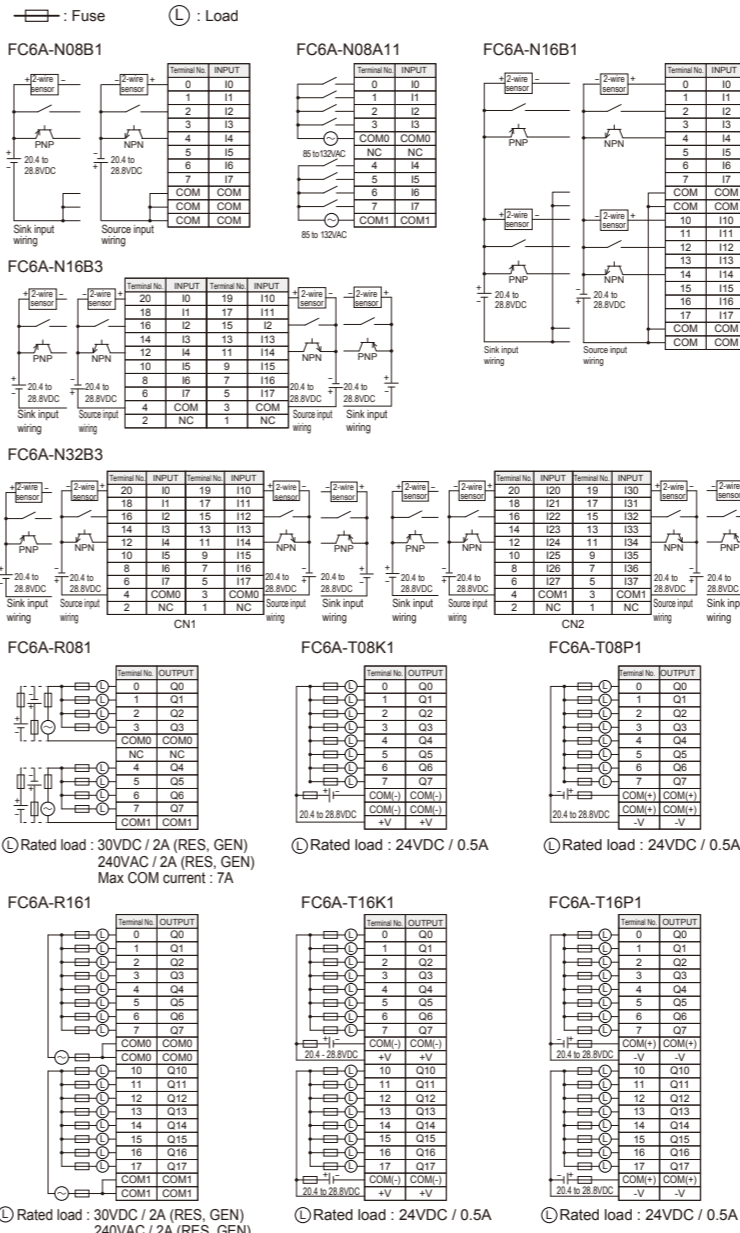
: Fuse
Ⓛ : Load

FC6A-N08B1

2-wire sensor
2-wire sensor
PNP
NPN
20.4 to 28.8VDC
20.4 to 28.8VDC
Sink input wiring
Source input wiring

| Terminal No. | INPUT |
|---|---|
| 0 | I0 |
| 1 | I1 |
| 2 | I2 |
| 3 | I3 |
| 4 | I4 |
| 5 | I5 |
| 6 | I6 |
| 7 | I7 |
| COM | COM |
| COM | COM |
| COM | COM |

FC6A-N08A11

| Terminal No. | INPUT |
|---|---|
| 0 | I0 |
| 1 | I1 |
| 2 | I2 |
| 3 | I3 |
| COM0 | COM0 |
| NC | NC |
| 4 | I4 |
| 5 | I5 |
| 6 | I6 |
| 7 | I7 |
| COM1 | COM1 |

85 to 132VAC
85 to 132VAC

FC6A-N16B1

2-wire sensor
2-wire sensor
PNP
NPN
2-wire sensor
2-wire sensor
PNP
NPN
20.4 to 28.8VDC
20.4 to 28.8VDC
Sink input wiring
Source input wiring

| Terminal No. | INPUT |
|---|---|
| 0 | I0 |
| 1 | I1 |
| 2 | I2 |
| 3 | I3 |
| 4 | I4 |
| 5 | I5 |
| 6 | I6 |
| 7 | I7 |
| COM | COM |
| COM | COM |
| 10 | I10 |
| 11 | I11 |
| 12 | I12 |
| 13 | I13 |
| 14 | I14 |
| 15 | I15 |
| 16 | I16 |
| 17 | I17 |
| COM | COM |
| COM | COM |

FC6A-N16B3

2-wire sensor
2-wire sensor
PNP
NPN
20.4 to 28.8VDC
20.4 to 28.8VDC
Sink input wiring
Source input wiring

| Terminal No. | INPUT | Terminal No. | INPUT |
|---|---|---|---|
| 20 | I0 | 19 | I10 |
| 18 | I1 | 17 | I11 |
| 16 | I2 | 15 | I2 |
| 14 | I3 | 13 | I13 |
| 12 | I4 | 11 | I14 |
| 10 | I5 | 9 | I15 |
| 8 | I6 | 7 | I16 |
| 6 | I7 | 5 | I17 |
| 4 | COM | 3 | COM |
| 2 | NC | 1 | NC |

2-wire sensor
2-wire sensor
NPN
PNP
20.4 to 28.8VDC
20.4 to 28.8VDC
Source input wiring
Sink input wiring

FC6A-N32B3

2-wire sensor
2-wire sensor
PNP
NPN
20.4 to 28.8VDC
20.4 to 28.8VDC
Sink input wiring
Source input wiring

| Terminal No. | INPUT | Terminal No. | INPUT |
|---|---|---|---|
| 20 | I0 | 19 | I10 |
| 18 | I1 | 17 | I11 |
| 16 | I2 | 15 | I12 |
| 14 | I3 | 13 | I13 |
| 12 | I4 | 11 | I14 |
| 10 | I5 | 9 | I15 |
| 8 | I6 | 7 | I16 |
| 6 | I7 | 5 | I17 |
| 4 | COM0 | 3 | COM0 |
| 2 | NC | 1 | NC |

CN1

2-wire sensor
2-wire sensor
NPN
PNP
20.4 to 28.8VDC
20.4 to 28.8VDC
Source input wiring
Sink input wiring

2-wire sensor
2-wire sensor
PNP
NPN
20.4 to 28.8VDC
20.4 to 28.8VDC
Sink input wiring
Source input wiring

| Terminal No. | INPUT | Terminal No. | INPUT |
|---|---|---|---|
| 20 | I20 | 19 | I30 |
| 18 | I21 | 17 | I31 |
| 16 | I22 | 15 | I32 |
| 14 | I23 | 13 | I33 |
| 12 | I24 | 11 | I34 |
| 10 | I25 | 9 | I35 |
| 8 | I26 | 7 | I36 |
| 6 | I27 | 5 | I37 |
| 4 | COM1 | 3 | COM1 |
| 2 | NC | 1 | NC |

CN2

2-wire sensor
2-wire sensor
NPN
PNP
20.4 to 28.8VDC
20.4 to 28.8VDC
Source input wiring
Sink input wiring

FC6A-R081

| Terminal No. | OUTPUT |
|---|---|
| 0 | Q0 |
| 1 | Q1 |
| 2 | Q2 |
| 3 | Q3 |
| COM0 | COM0 |
| NC | NC |
| 4 | Q4 |
| 5 | Q5 |
| 6 | Q6 |
| 7 | Q7 |
| COM1 | COM1 |

Ⓛ Rated load : 30VDC / 2A (RES, GEN)
240VAC / 2A (RES, GEN)
Max COM current : 7A

FC6A-T08K1

| Terminal No. | OUTPUT |
|---|---|
| 0 | Q0 |
| 1 | Q1 |
| 2 | Q2 |
| 3 | Q3 |
| 4 | Q4 |
| 5 | Q5 |
| 6 | Q6 |
| 7 | Q7 |
| COM(-) | COM(-) |
| +V | +V |

20.4 to 28.8VDC

Ⓛ Rated load : 24VDC / 0.5A

FC6A-T08P1

| Terminal No. | OUTPUT |
|---|---|
| 0 | Q0 |
| 1 | Q1 |
| 2 | Q2 |
| 3 | Q3 |
| 4 | Q4 |
| 5 | Q5 |
| 6 | Q6 |
| 7 | Q7 |
| COM(+) | COM(+) |
| -V | -V |

20.4 to 28.8VDC

Ⓛ Rated load : 24VDC / 0.5A

FC6A-R161

| Terminal No. | OUTPUT |
|---|---|
| 0 | Q0 |
| 1 | Q1 |
| 2 | Q2 |
| 3 | Q3 |
| 4 | Q4 |
| 5 | Q5 |
| 6 | Q6 |
| 7 | Q7 |
| COM0 | COM0 |
| COM0 | COM0 |
| 10 | Q10 |
| 11 | Q11 |
| 12 | Q12 |
| 13 | Q13 |
| 14 | Q14 |
| 15 | Q15 |
| 16 | Q16 |
| 17 | Q17 |
| COM1 | COM1 |
| COM1 | COM1 |

Ⓛ Rated load : 30VDC / 2A (RES, GEN)
240VAC / 2A (RES, GEN)

FC6A-T16K1

| Terminal No. | OUTPUT |
|---|---|
| 0 | Q0 |
| 1 | Q1 |
| 2 | Q2 |
| 3 | Q3 |
| 4 | Q4 |
| 5 | Q5 |
| 6 | Q6 |
| 7 | Q7 |
| COM(-) | COM(-) |
| +V | +V |
| 10 | Q10 |
| 11 | Q11 |
| 12 | Q12 |
| 13 | Q13 |
| 14 | Q14 |
| 15 | Q15 |
| 16 | Q16 |
| 17 | Q17 |
| COM(-) | COM(-) |
| +V | +V |

20.4 - 28.8VDC
20.4 to 28.8VDC

Ⓛ Rated load : 24VDC / 0.5A

FC6A-T16P1

| Terminal No. | OUTPUT |
|---|---|
| 0 | Q0 |
| 1 | Q1 |
| 2 | Q2 |
| 3 | Q3 |
| 4 | Q4 |
| 5 | Q5 |
| 6 | Q6 |
| 7 | Q7 |
| COM(+) | COM(+) |
| -V | -V |
| 10 | Q10 |
| 11 | Q11 |
| 12 | Q12 |
| 13 | Q13 |
| 14 | Q14 |
| 15 | Q15 |
| 16 | Q16 |
| 17 | Q17 |
| COM(+) | COM(+) |
| -V | -V |

20.4 to 28.8VDC
20.4 to 28.8VDC

Ⓛ Rated load : 24VDC / 0.5A